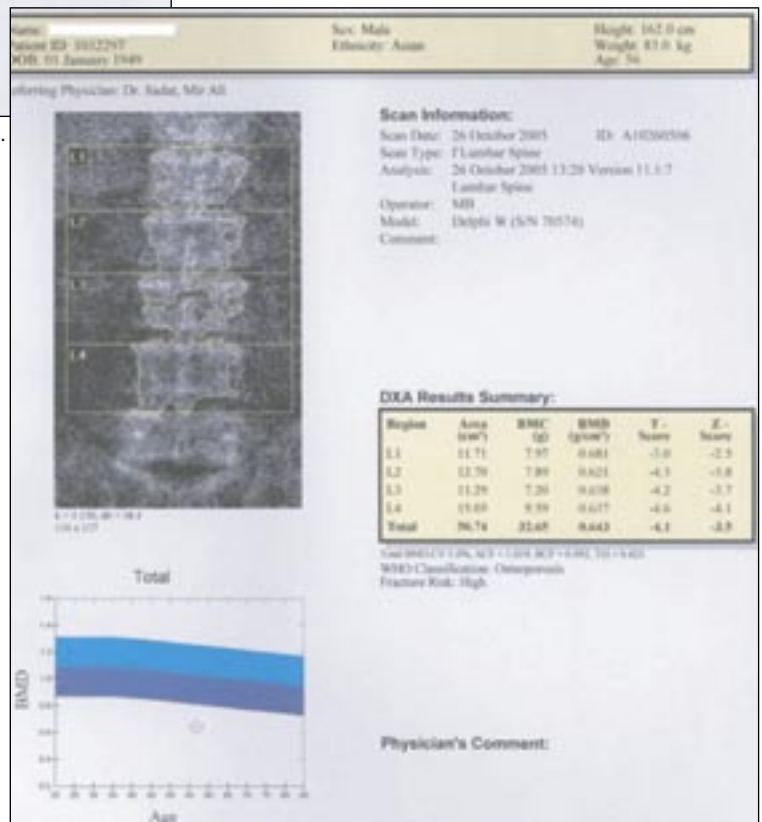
Name: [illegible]
Patient ID: 1032297
DOB: 01 January 1949

Sex: Male
Ethnicity: Asian

Height: 162.0 cm
Weight: 83.0 kg
Age: 56

Referring Physician: Dr. Sadat, Mir Ali

L1
L2
L3
L4

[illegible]

Scan Information:
Scan Date: 26 October 2005 ID: A10260506
Scan Type: f Lumbar Spine
Analysis: 26 October 2005 13:28 Version 11.1.7
Lumbar Spine
Operator: MB
Model: Delphi W (S/N 70574)
Comment:

DXA Results Summary:

| Region | Area (cm²) | BMC (g) | BMD (g/cm²) | T - Score | Z - Score |
|---|---|---|---|---|---|
| L1 | 11.71 | 7.97 | 0.681 | -3.0 | -2.5 |
| L2 | 12.70 | 7.89 | 0.621 | -4.3 | -3.8 |
| L3 | 11.29 | 7.20 | 0.638 | -4.2 | -3.7 |
| L4 | 15.03 | 9.59 | 0.637 | -4.6 | -4.1 |
| Total | 50.74 | 32.65 | 0.643 | -4.1 | -3.5 |

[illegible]
WHO Classification: Osteoporosis
Fracture Risk: High

Total

BMD

Age

Physician's Comment: